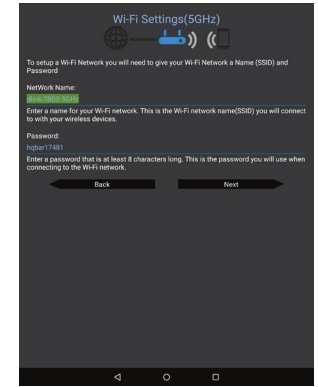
Wi-Fi Settings(5GHz)

To setup a Wi-Fi Network you will need to give your Wi-Fi Network a Name (SSID) and Password

NetWork Name:
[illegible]

Enter a name for your Wi-Fi network. This is the Wi-Fi network name(SSID) you will connect to with your wireless devices.

Password:
hqbar17481

Enter a password that is at least 8 characters long. This is the password you will use when connecting to the Wi-Fi network.

Back

Next